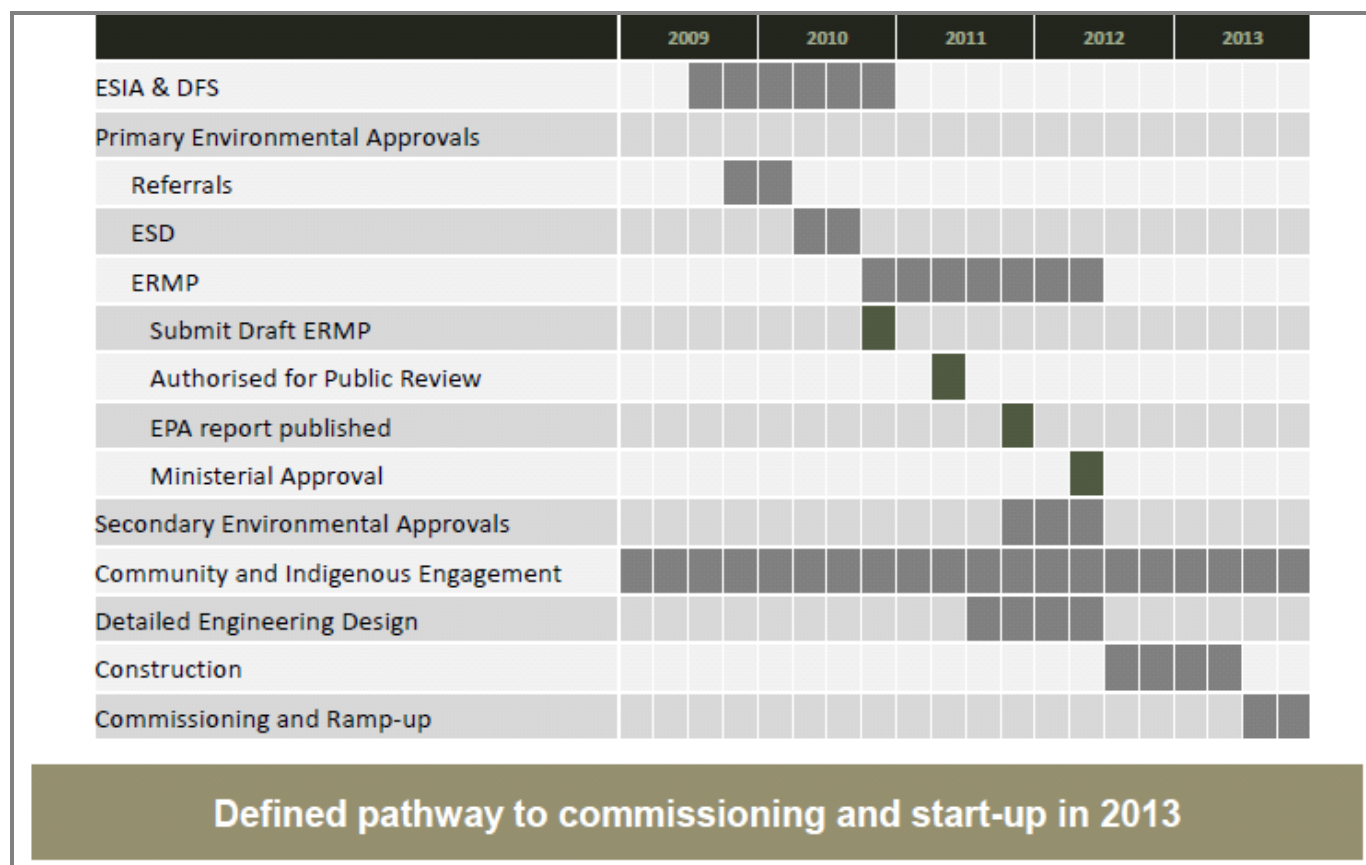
| | 2009 | 2010 | 2011 | 2012 | 2013 |
|---|---|---|---|---|---|
| ESIA & DFS | | | | | |
| Primary Environmental Approvals | | | | | |
| Referrals | | | | | |
| ESD | | | | | |
| ERMP | | | | | |
| Submit Draft ERMP | | | | | |
| Authorised for Public Review | | | | | |
| EPA report published | | | | | |
| Ministerial Approval | | | | | |
| Secondary Environmental Approvals | | | | | |
| Community and Indigenous Engagement | | | | | |
| Detailed Engineering Design | | | | | |
| Construction | | | | | |
| Commissioning and Ramp-up | | | | | |

Defined pathway to commissioning and start-up in 2013